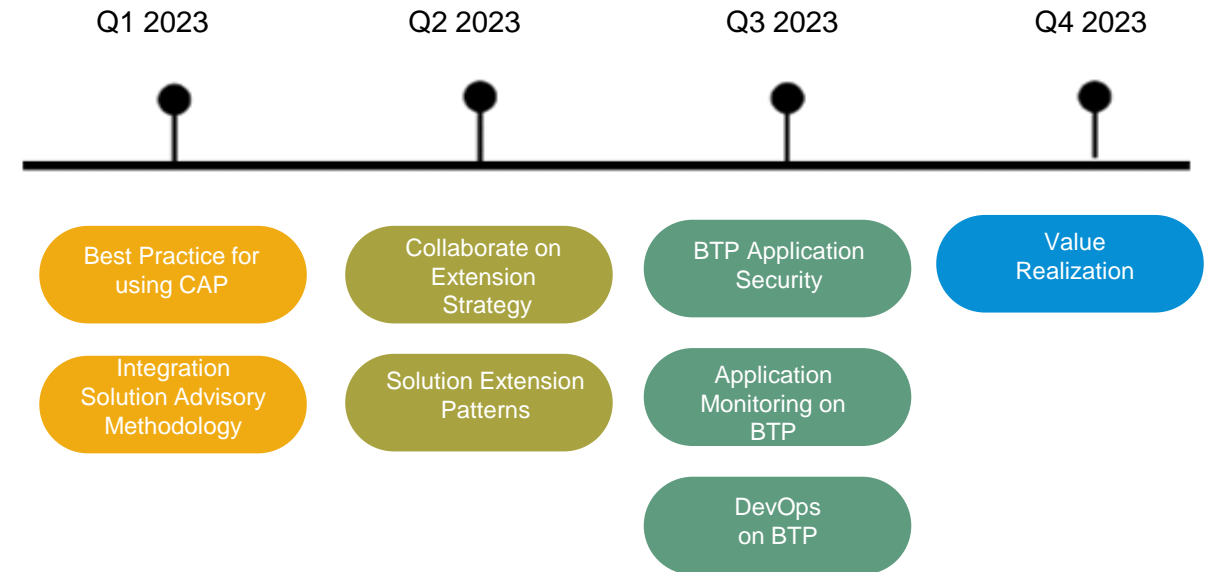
Q1 2023

Q2 2023

Q3 2023

Q4 2023

Best Practice for using CAP

Integration Solution Advisory Methodology

Collaborate on Extension Strategy

Solution Extension Patterns

BTP Application Security

Application Monitoring on BTP

DevOps on BTP

Value Realization